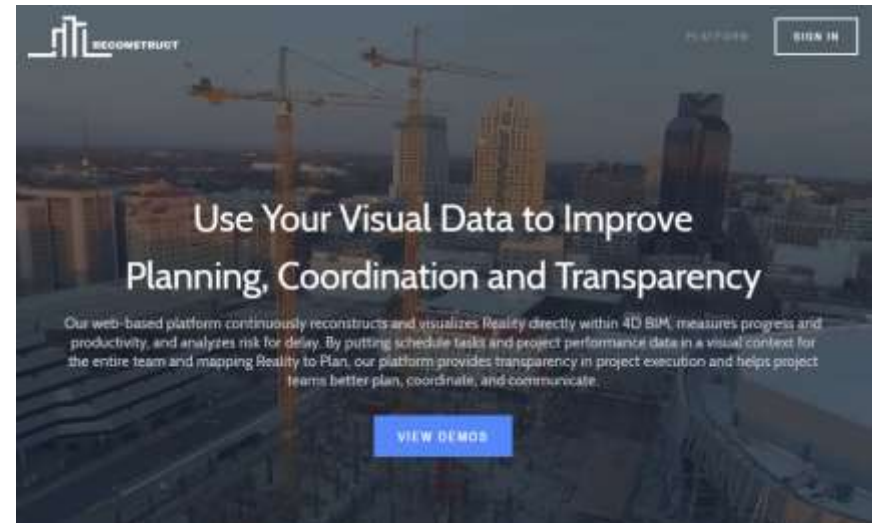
RECONSTRUCT

PLATFORM

SIGN IN

Use Your Visual Data to Improve Planning, Coordination and Transparency

Our web-based platform continuously reconstructs and visualizes Reality directly within 4D BIM, measures progress and productivity, and analyzes risk for delay. By putting schedule tasks and project performance data in a visual context for the entire team and mapping Reality to Plan, our platform provides transparency in project execution and helps project teams better plan, coordinate, and communicate.

VIEW DEMOS